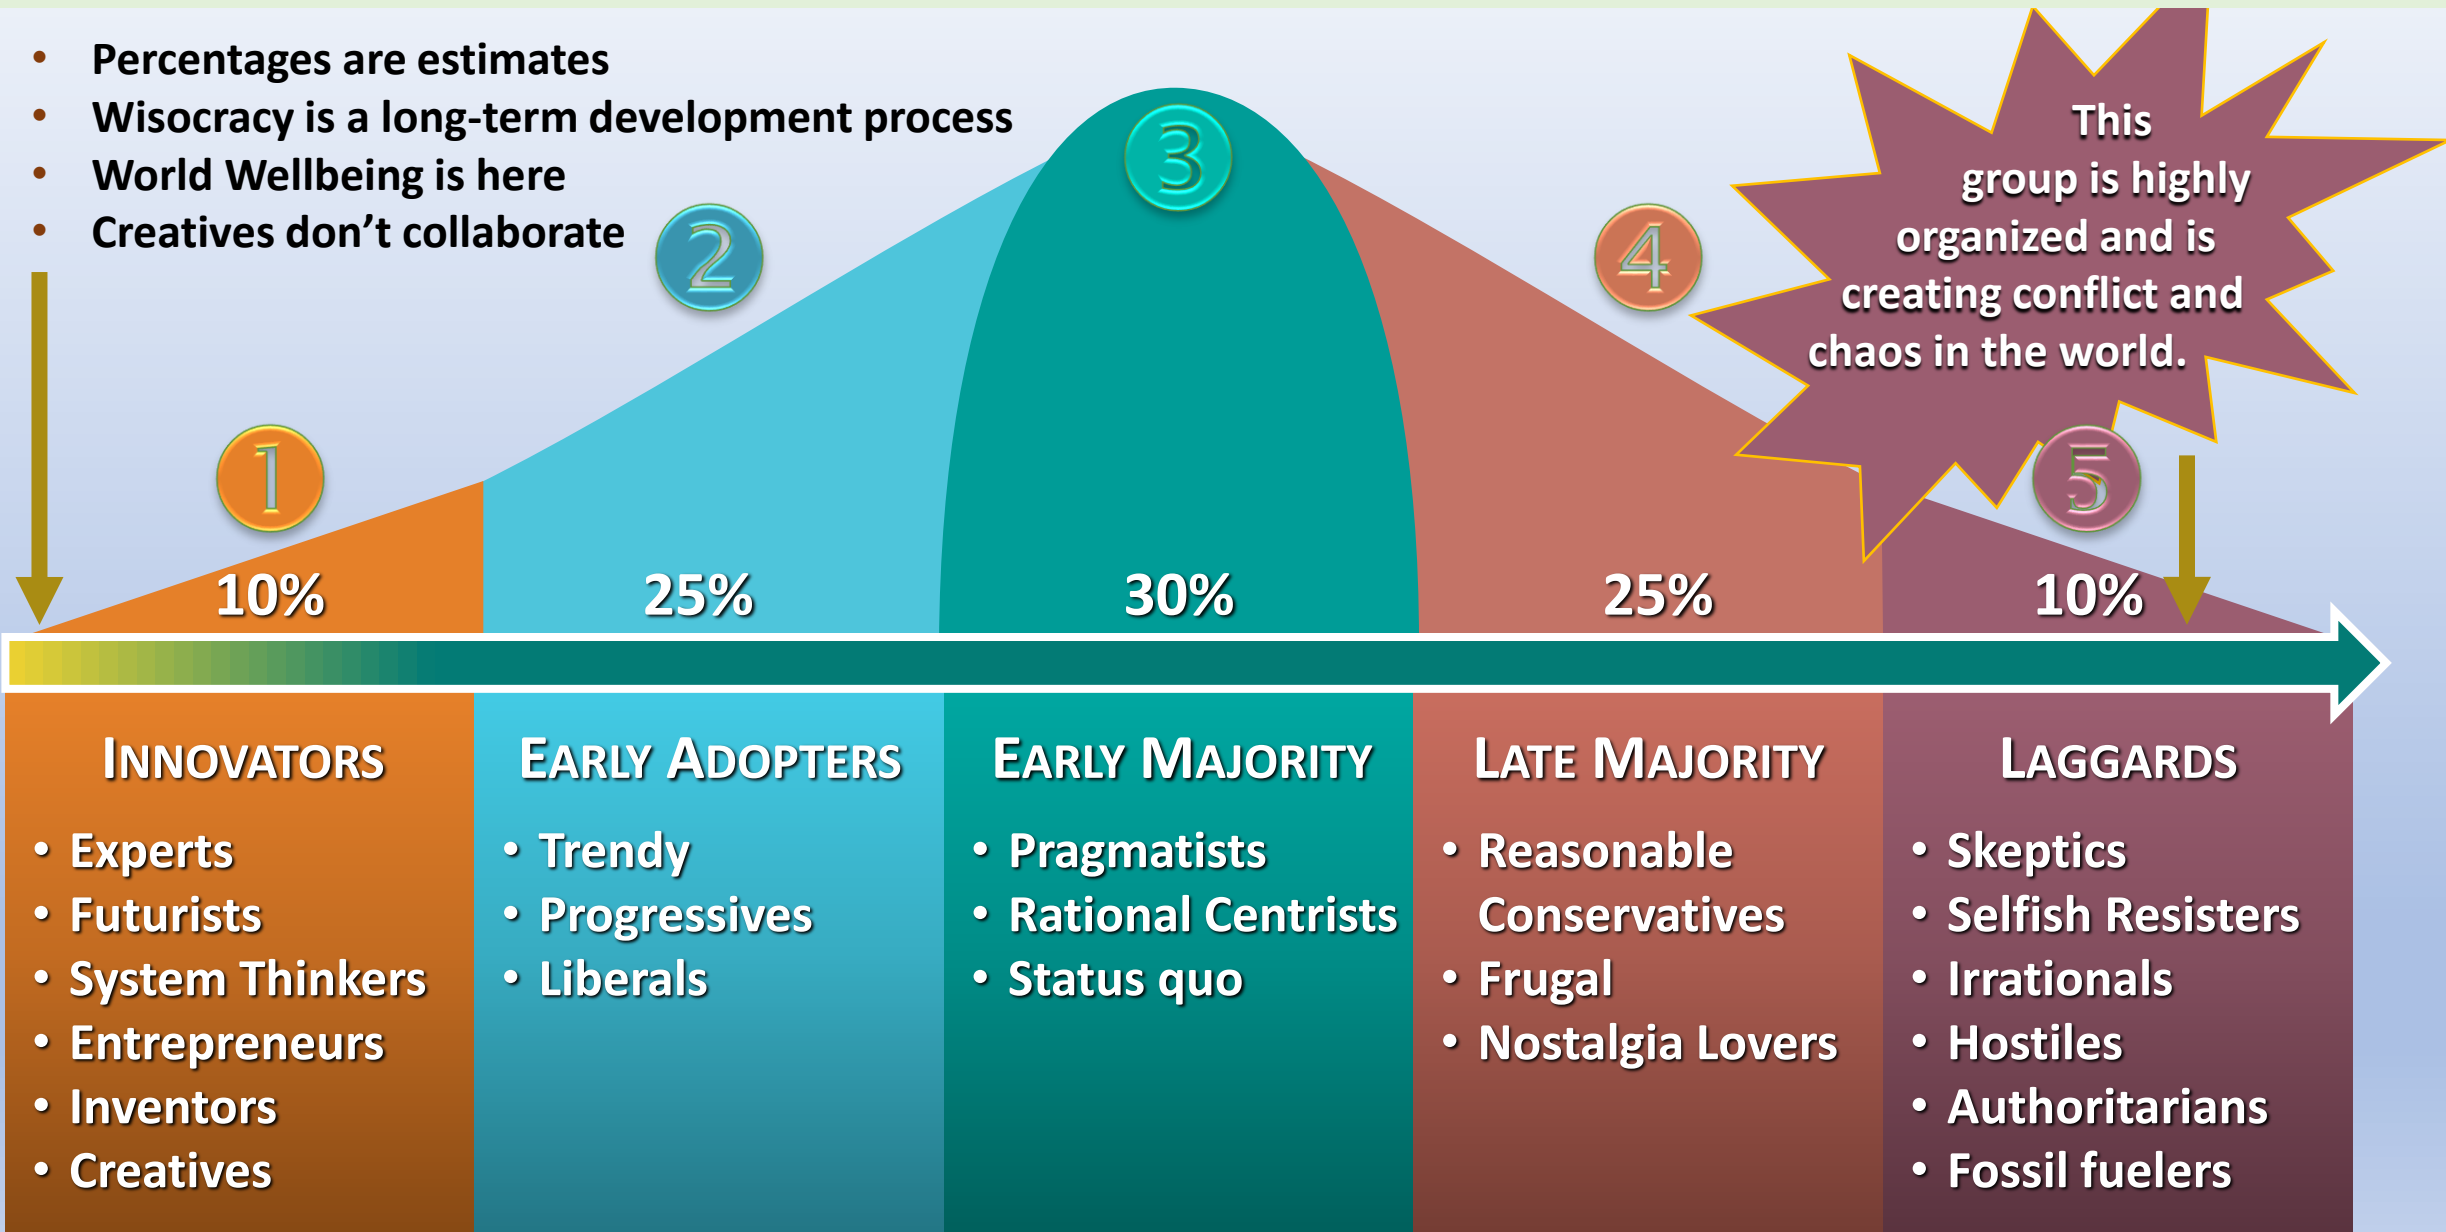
- Percentages are estimates
- Wisocracy is a long-term development process
- World Wellbeing is here
- Creatives don't collaborate

This group is highly organized and is creating conflict and chaos in the world.

1
2
3
4
5

10%
25%
30%
25%
10%

INNOVATORS
- Experts
- Futurists
- System Thinkers
- Entrepreneurs
- Inventors
- Creatives

EARLY ADOPTERS
- Trendy
- Progressives
- Liberals

EARLY MAJORITY
- Pragmatists
- Rational Centrists
- Status quo

LATE MAJORITY
- Reasonable Conservatives
- Frugal
- Nostalgia Lovers

LAGGARDS
- Skeptics
- Selfish Resisters
- Irrationals
- Hostiles
- Authoritarians
- Fossil fuelers